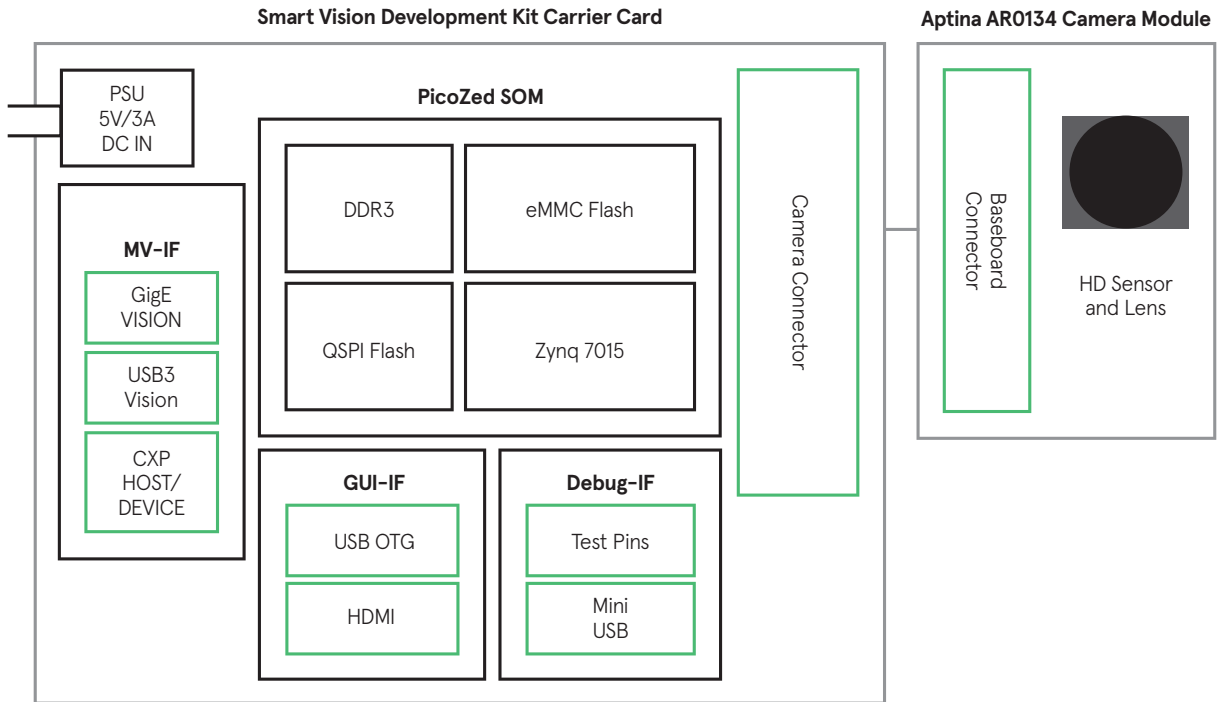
Smart Vision Development Kit Carrier Card

Aptina AR0134 Camera Module

PSU
5V/3A
DC IN

PicoZed SOM

DDR3

eMMC Flash

QSPI Flash

Zynq 7015

Camera Connector

Baseboard Connector

HD Sensor and Lens

MV-IF

GigE VISION

USB3 Vision

CXP HOST/ DEVICE

GUI-IF

USB OTG

HDMI

Debug-IF

Test Pins

Mini USB